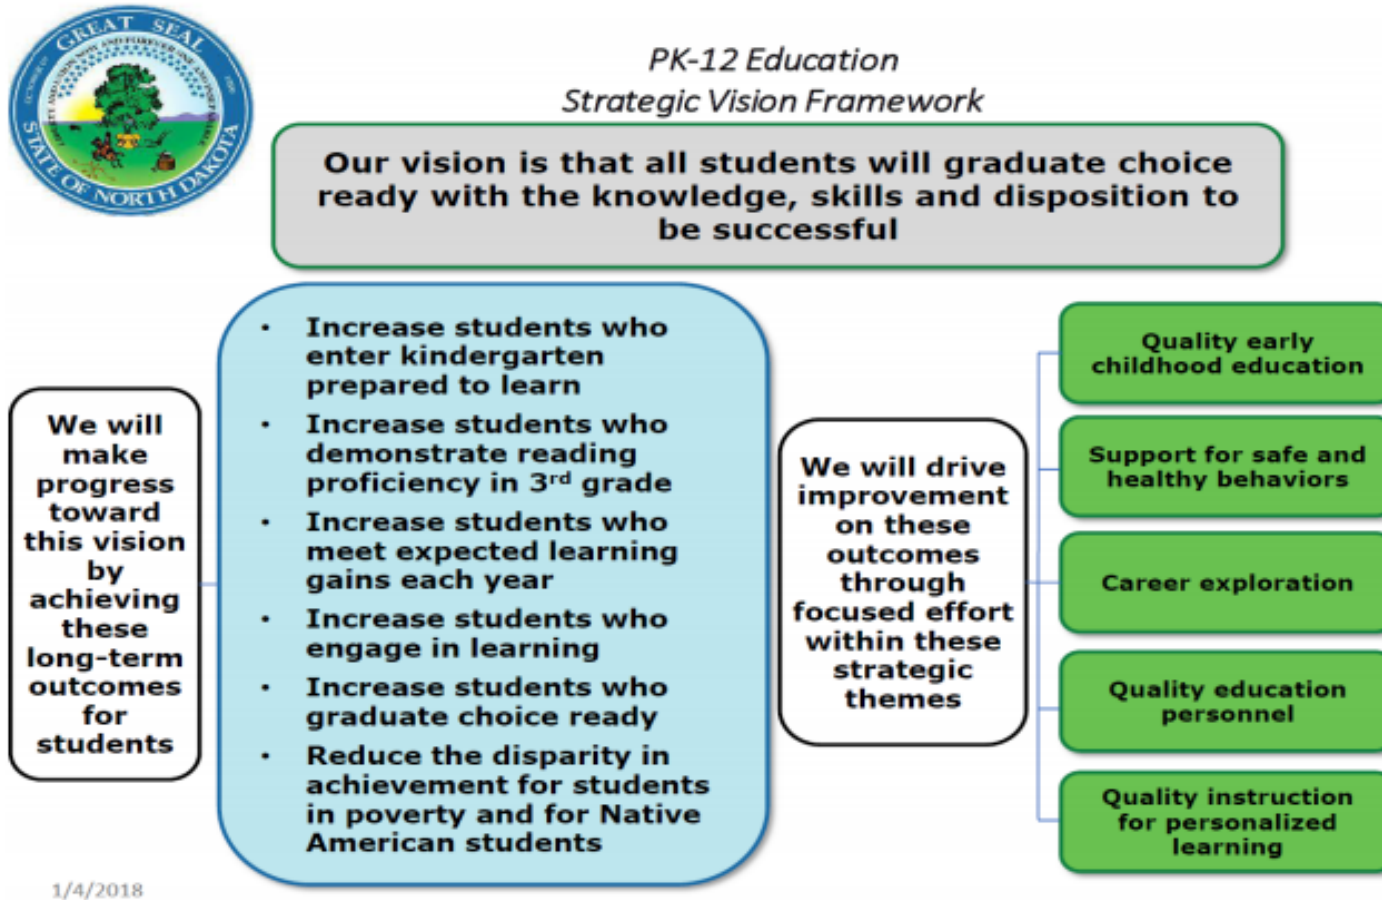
GREAT SEAL STATE OF NORTH DAKOTA

PK-12 Education
Strategic Vision Framework

Our vision is that all students will graduate choice ready with the knowledge, skills and disposition to be successful

We will make progress toward this vision by achieving these long-term outcomes for students

- Increase students who enter kindergarten prepared to learn
- Increase students who demonstrate reading proficiency in 3$^{rd}$ grade
- Increase students who meet expected learning gains each year
- Increase students who engage in learning
- Increase students who graduate choice ready
- Reduce the disparity in achievement for students in poverty and for Native American students

We will drive improvement on these outcomes through focused effort within these strategic themes

Quality early childhood education

Support for safe and healthy behaviors

Career exploration

Quality education personnel

Quality instruction for personalized learning

1/4/2018